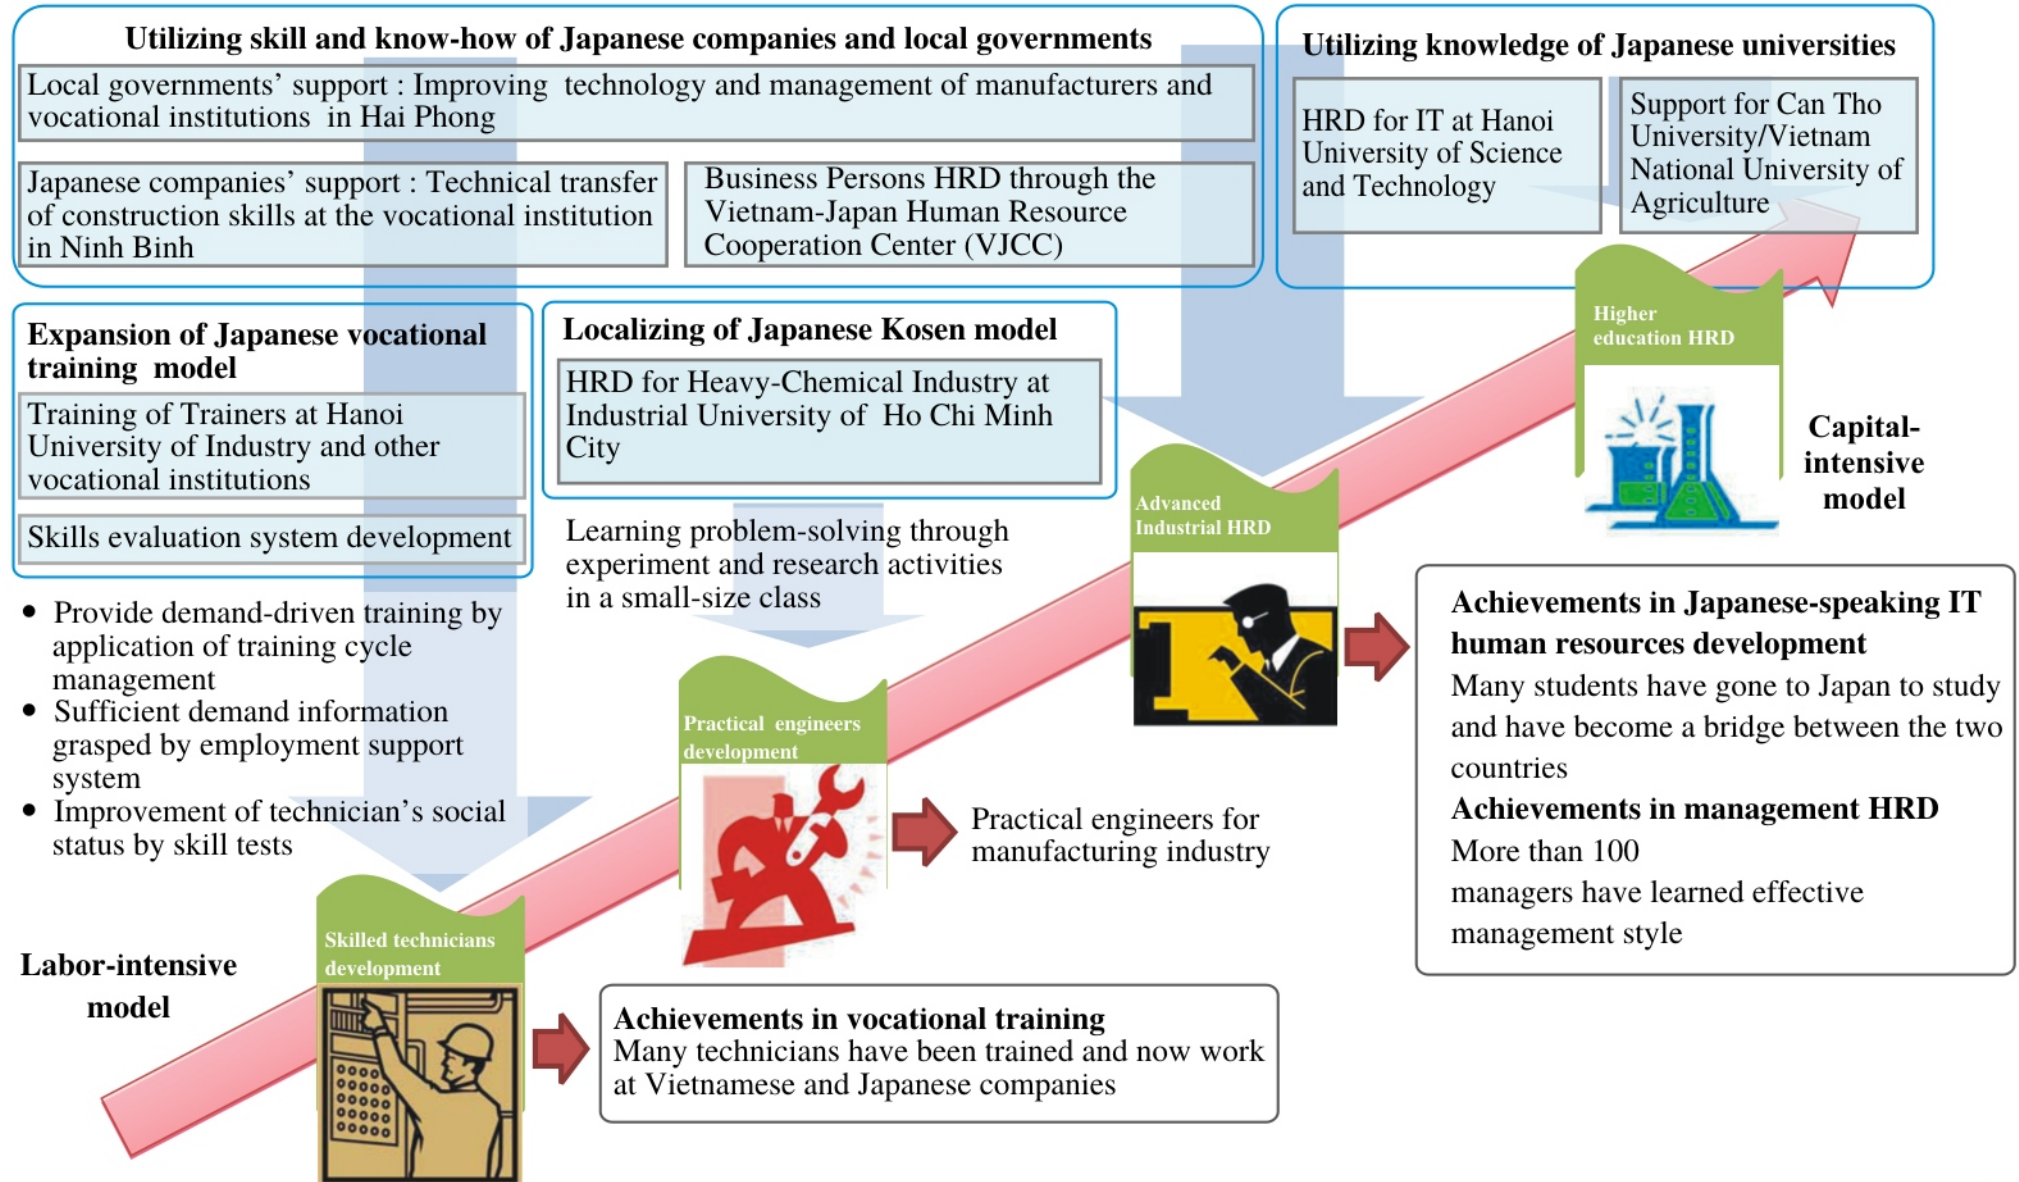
Utilizing skill and know-how of Japanese companies and local governments

Local governments' support : Improving technology and management of manufacturers and vocational institutions in Hai Phong

Japanese companies' support : Technical transfer of construction skills at the vocational institution in Ninh Binh

Business Persons HRD through the Vietnam-Japan Human Resource Cooperation Center (VJCC)

Utilizing knowledge of Japanese universities

HRD for IT at Hanoi University of Science and Technology

Support for Can Tho University/Vietnam National University of Agriculture

Expansion of Japanese vocational training model

Training of Trainers at Hanoi University of Industry and other vocational institutions

Skills evaluation system development

Localizing of Japanese Kosen model

HRD for Heavy-Chemical Industry at Industrial University of Ho Chi Minh City

Learning problem-solving through experiment and research activities in a small-size class

- Provide demand-driven training by application of training cycle management
- Sufficient demand information grasped by employment support system
- Improvement of technician's social status by skill tests

Higher education HRD

Capital-intensive model

Advanced Industrial HRD

Achievements in Japanese-speaking IT human resources development
Many students have gone to Japan to study and have become a bridge between the two countries
Achievements in management HRD
More than 100 managers have learned effective management style

Practical engineers development

Practical engineers for manufacturing industry

Labor-intensive model

Skilled technicians development

Achievements in vocational training
Many technicians have been trained and now work at Vietnamese and Japanese companies